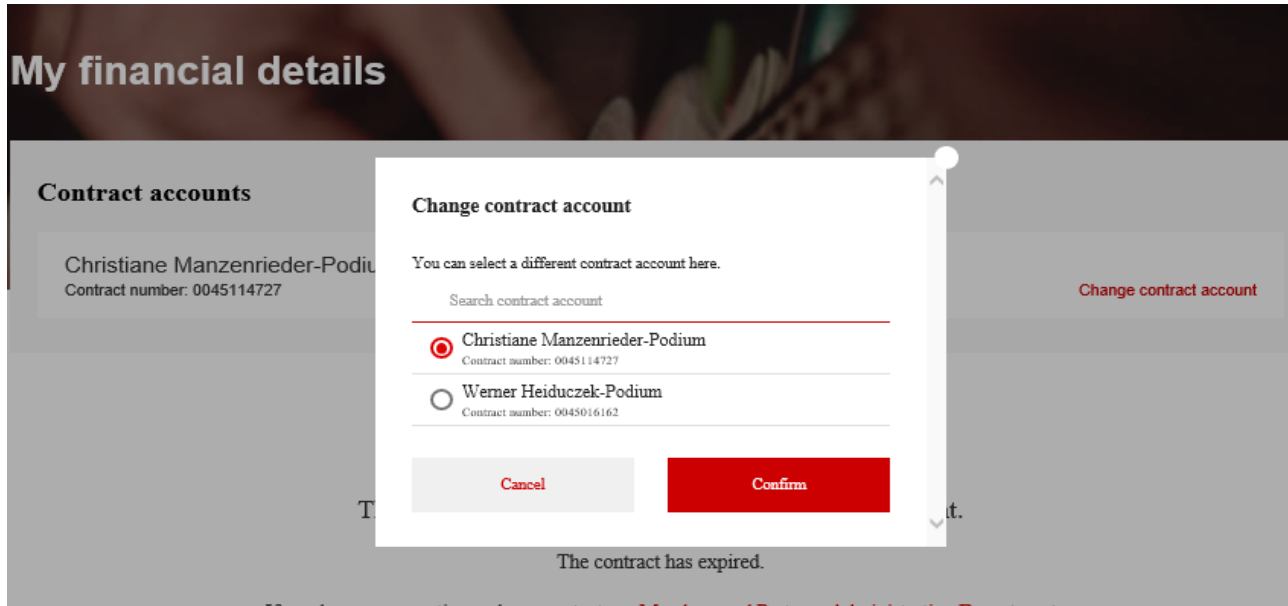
My financial details

Contract accounts

Christiane Manzenrieder-Podiu
Contract number: 0045114727

Change contract account

Change contract account

You can select a different contract account here.

Search contract account

Christiane Manzenrieder-Podium
Contract number: 0045114727

Werner Heiduczek-Podium
Contract number: 0045016162

Cancel

Confirm

Th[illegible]t.

The contract has expired.

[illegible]